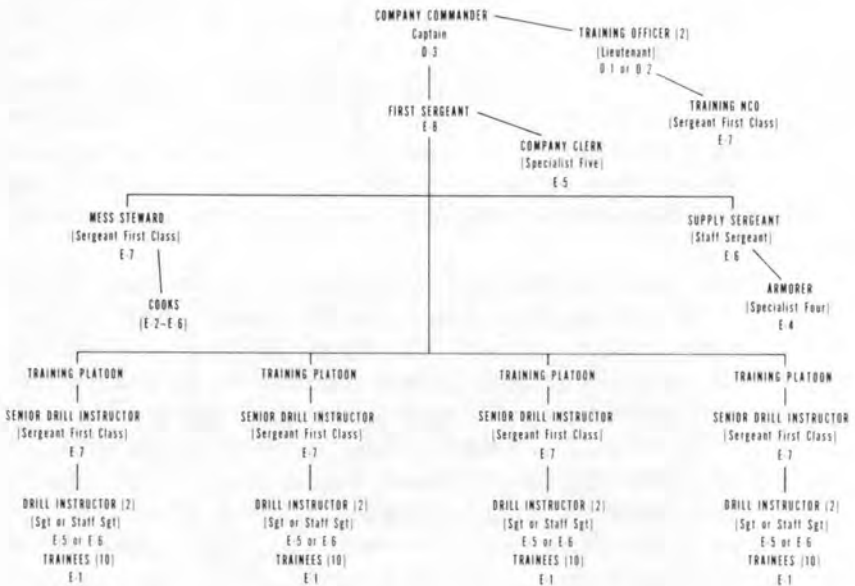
COMPANY COMMANDER
Captain
O-3

TRAINING OFFICER (2)
(Lieutenant)
O-1 or O-2

TRAINING NCO
(Sergeant First Class)
E-7

FIRST SERGEANT
E-8

COMPANY CLERK
(Specialist Five)
E-5

MESS STEWARD
(Sergeant First Class)
E-7

COOKS
(E-2–E-6)

SUPPLY SERGEANT
(Staff Sergeant)
E-6

ARMORER
(Specialist Four)
E-4

TRAINING PLATOON
SENIOR DRILL INSTRUCTOR
(Sergeant First Class)
E-7
DRILL INSTRUCTOR (2)
(Sgt or Staff Sgt)
E-5 or E-6
TRAINEES (10)
E-1

TRAINING PLATOON
SENIOR DRILL INSTRUCTOR
(Sergeant First Class)
E-7
DRILL INSTRUCTOR (2)
(Sgt or Staff Sgt)
E-5 or E-6
TRAINEES (10)
E-1

TRAINING PLATOON
SENIOR DRILL INSTRUCTOR
(Sergeant First Class)
E-7
DRILL INSTRUCTOR (2)
(Sgt or Staff Sgt)
E-5 or E-6
TRAINEES (10)
E-1

TRAINING PLATOON
SENIOR DRILL INSTRUCTOR
(Sergeant First Class)
E-7
DRILL INSTRUCTOR (2)
(Sgt or Staff Sgt)
E-5 or E-6
TRAINEES (10)
E-1